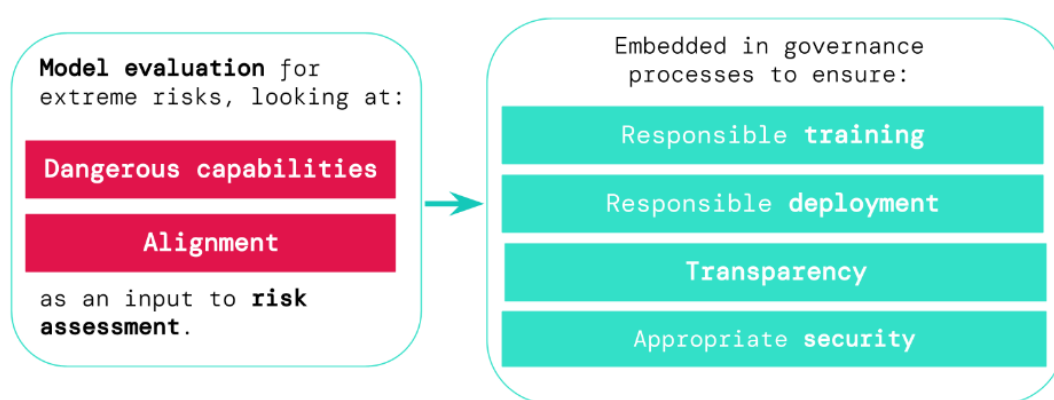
Model evaluation for extreme risks, looking at:

Dangerous capabilities

Alignment

as an input to risk assessment.

Embedded in governance processes to ensure:

Responsible training

Responsible deployment

Transparency

Appropriate security